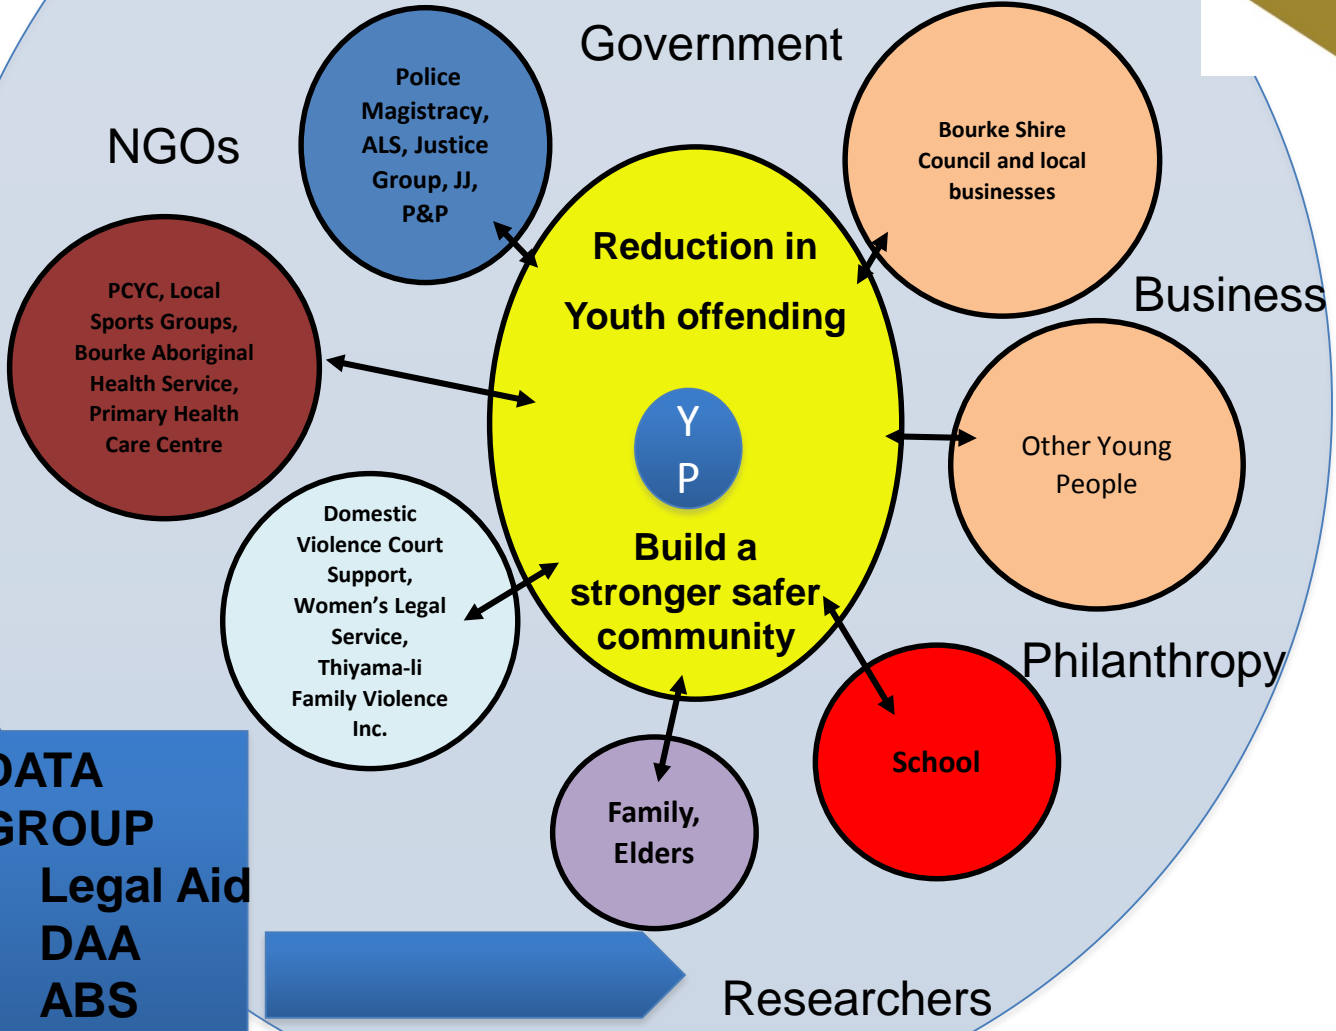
Government

NGOs

Police Magistracy, ALS, Justice Group, JJ, P&P

Bourke Shire Council and local businesses

Business

PCYC, Local Sports Groups, Bourke Aboriginal Health Service, Primary Health Care Centre

Reduction in Youth offending

Y P

Other Young People

Build a stronger safer community

Domestic Violence Court Support, Women's Legal Service, Thiyama-li Family Violence Inc.

Philanthropy

School

Family, Elders

DATA GROUP
Legal Aid
DAA
ABS

Researchers